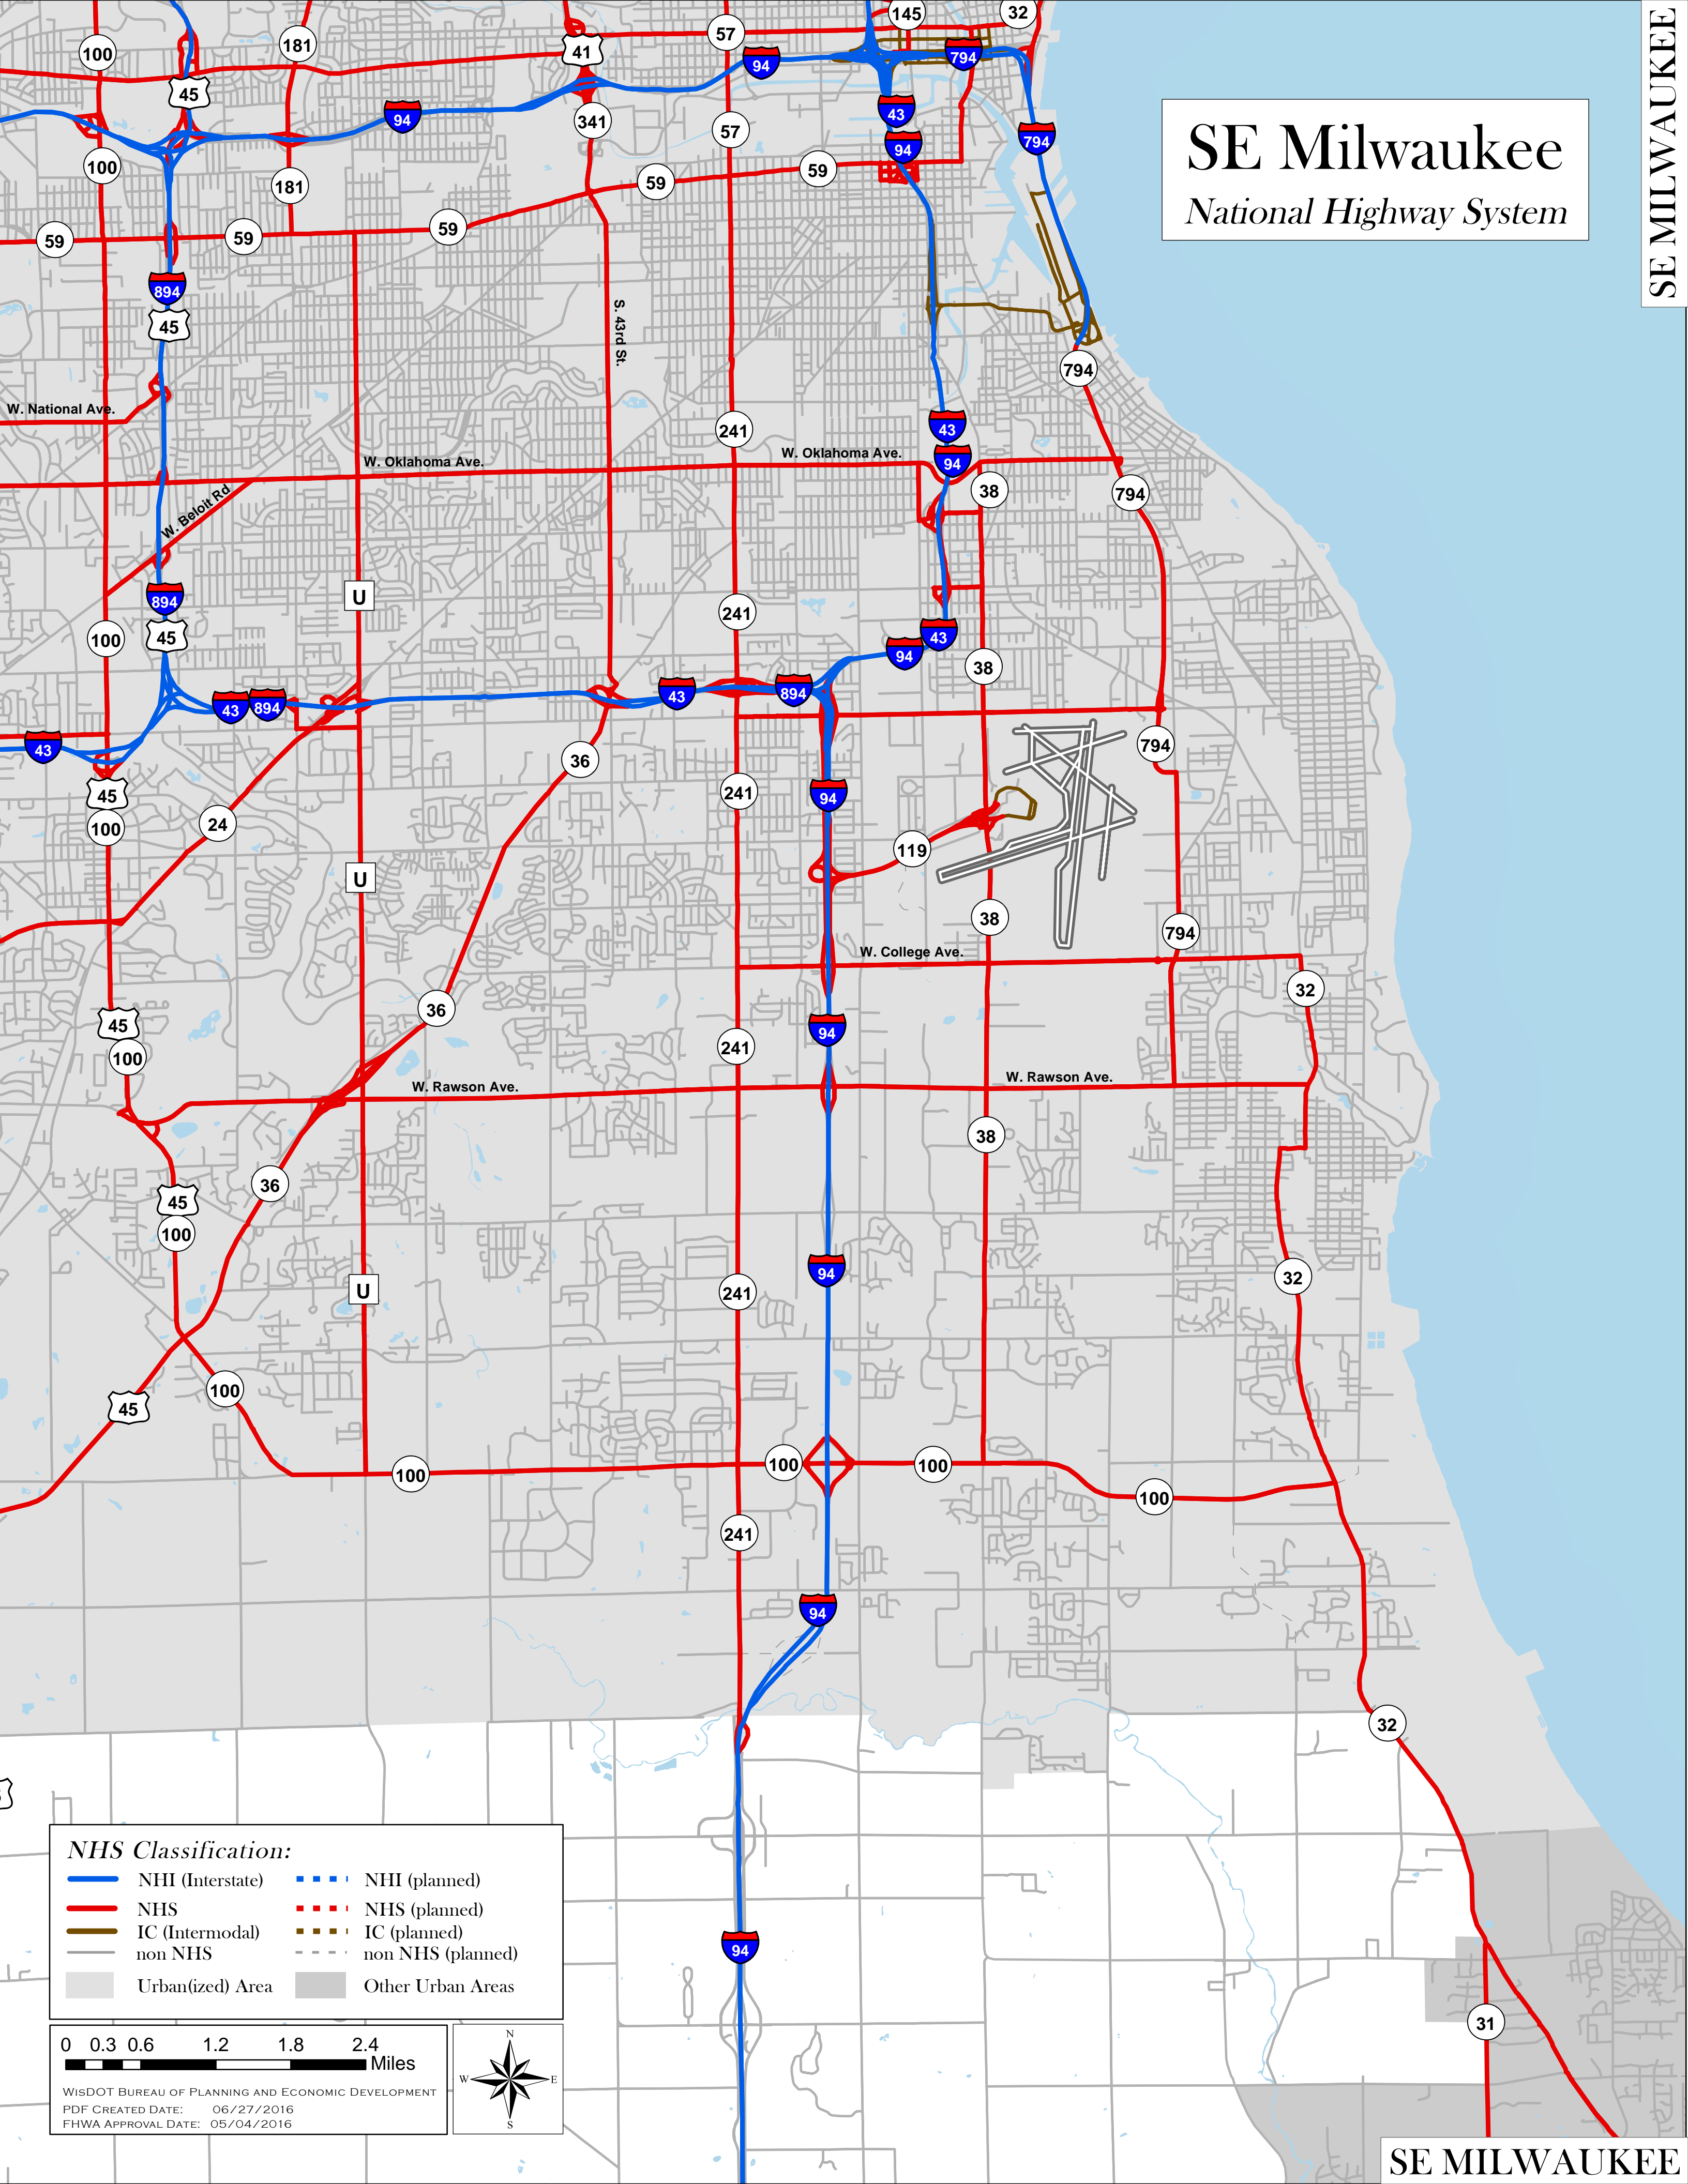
SE MILWAUKEE

SE Milwaukee
National Highway System

145 32 100 181 57 41 45 94 794 94 43 341 57 794 100 94 181 59 59 59 59 59 894 45 S. 43rd St. 794 W. National Ave. 43 241 W. Oklahoma Ave. W. Oklahoma Ave. 94 38 794 W. Beloit Rd U 894 241 45 100 43 94 38 43 894 43 894 794 36 241 43 94 45 100 24 119 U 38 794 W. College Ave. 32 36 94 241 45 100 W. Rawson Ave. W. Rawson Ave. 38 36 45 100 94 32 241 U 100 45 100 100 100 100 241 94 32 94 31

NHS Classification:
NHI (Interstate)
NHS
IC (Intermodal)
non NHS
Urban(ized) Area
NHI (planned)
NHS (planned)
IC (planned)
non NHS (planned)
Other Urban Areas

0 0.3 0.6 1.2 1.8 2.4 Miles

WisDOT Bureau of Planning and Economic Development
PDF Created Date: 06/27/2016
FHWA Approval Date: 05/04/2016

N W E S

SE MILWAUKEE